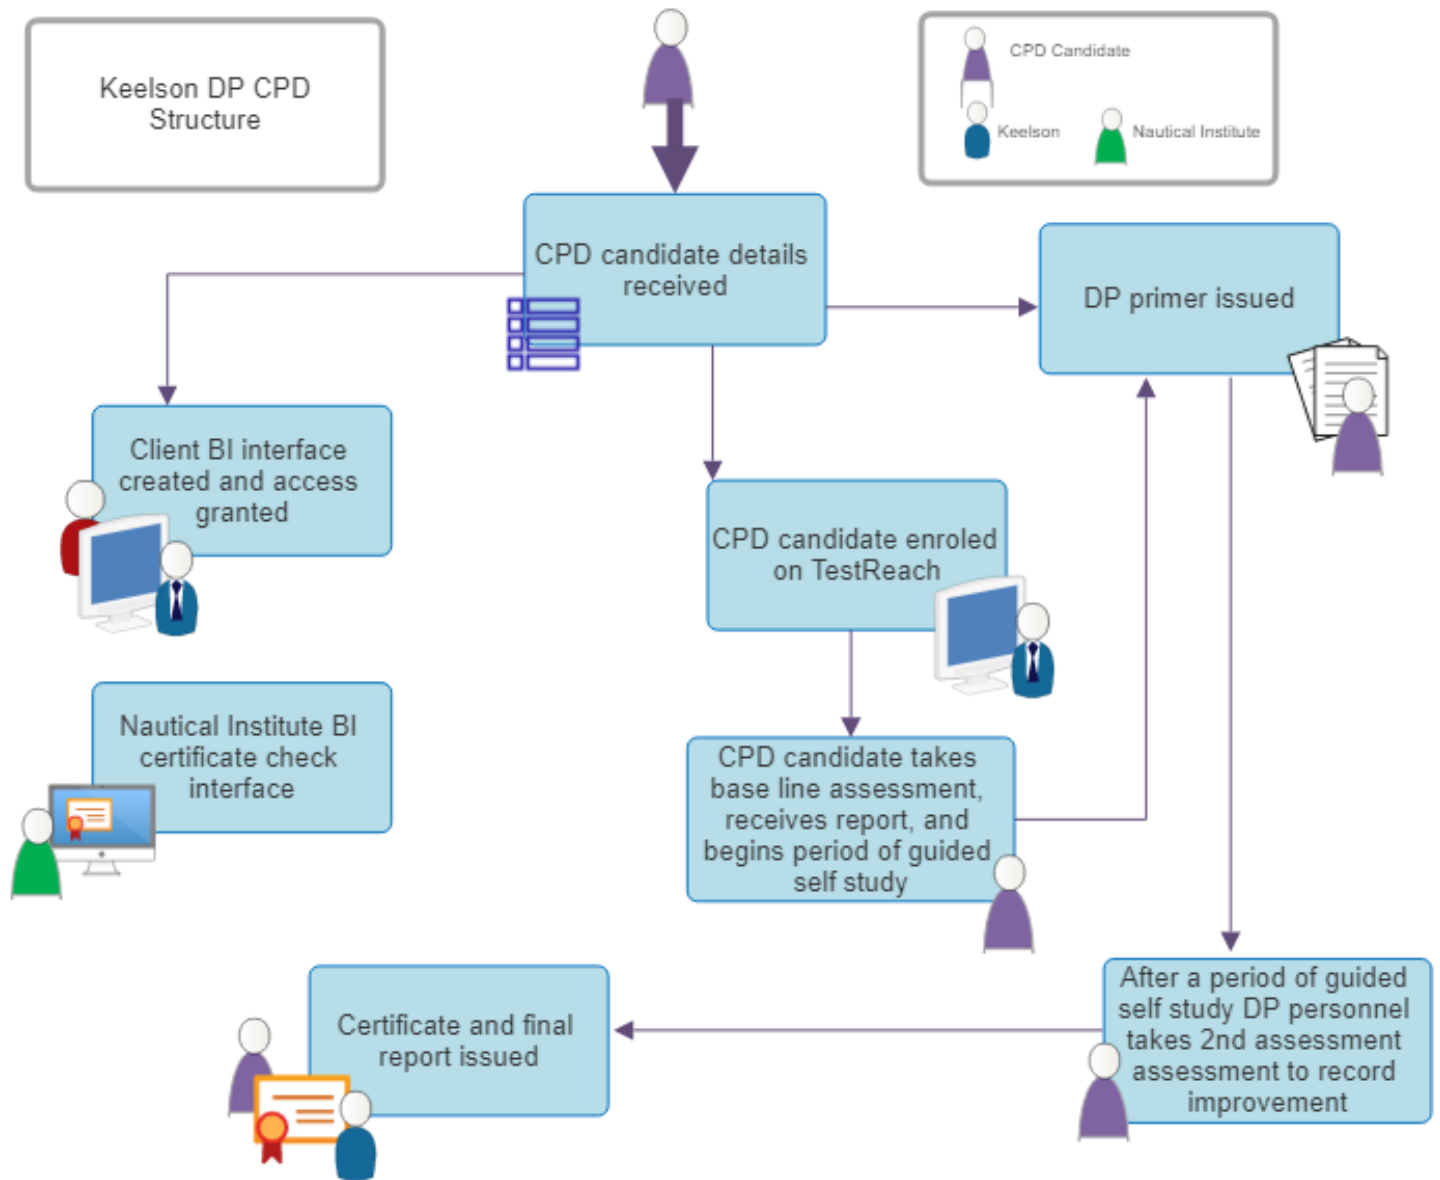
Keelson DP CPD Structure

CPD Candidate

Keelson

Nautical Institute

CPD candidate details received

DP primer issued

Client BI interface created and access granted

CPD candidate enroled on TestReach

Nautical Institute BI certificate check interface

CPD candidate takes base line assessment, receives report, and begins period of guided self study

Certificate and final report issued

After a period of guided self study DP personnel takes 2nd assessment assessment to record improvement